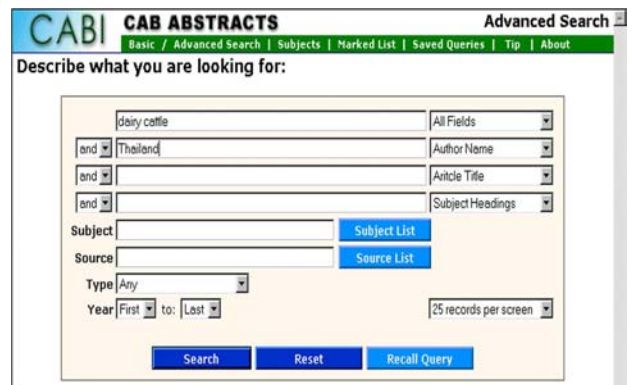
CABI CAB ABSTRACTS Advanced Search

Basic / Advanced Search | Subjects | Marked List | Saved Queries | Tip | About

Describe what you are looking for:

dairy cattle All Fields

and Thailand Author Name

and Aritcle Title

and Subject Headings

Subject Subject List

Source Source List

Type Any

Year First to: Last 25 records per screen

Search Reset Recall Query